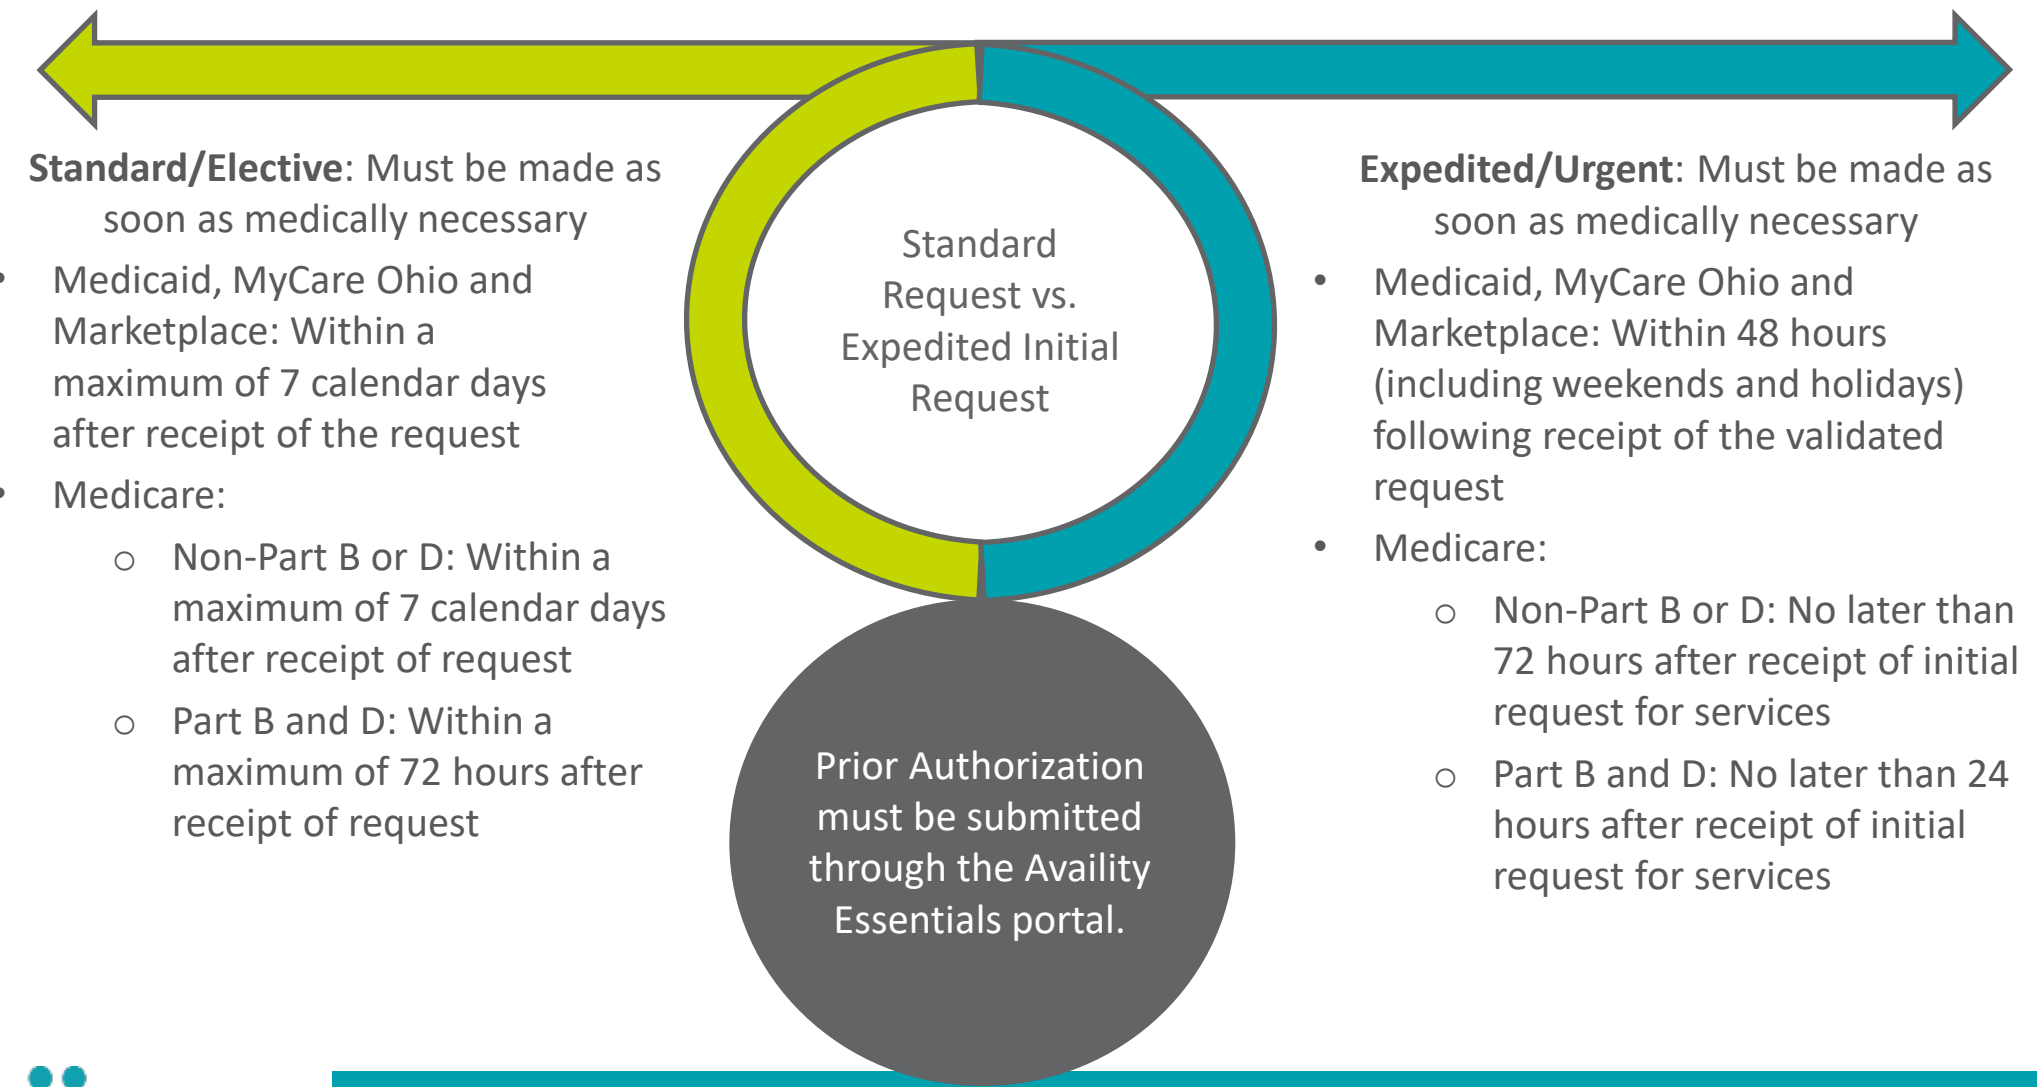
**Standard/Elective**: Must be made as soon as medically necessary

- Medicaid, MyCare Ohio and Marketplace: Within a maximum of 7 calendar days after receipt of the request
- Medicare:
  - Non-Part B or D: Within a maximum of 7 calendar days after receipt of request
  - Part B and D: Within a maximum of 72 hours after receipt of request

Standard Request vs. Expedited Initial Request

Prior Authorization must be submitted through the Availity Essentials portal.

**Expedited/Urgent**: Must be made as soon as medically necessary

- Medicaid, MyCare Ohio and Marketplace: Within 48 hours (including weekends and holidays) following receipt of the validated request
- Medicare:
  - Non-Part B or D: No later than 72 hours after receipt of initial request for services
  - Part B and D: No later than 24 hours after receipt of initial request for services